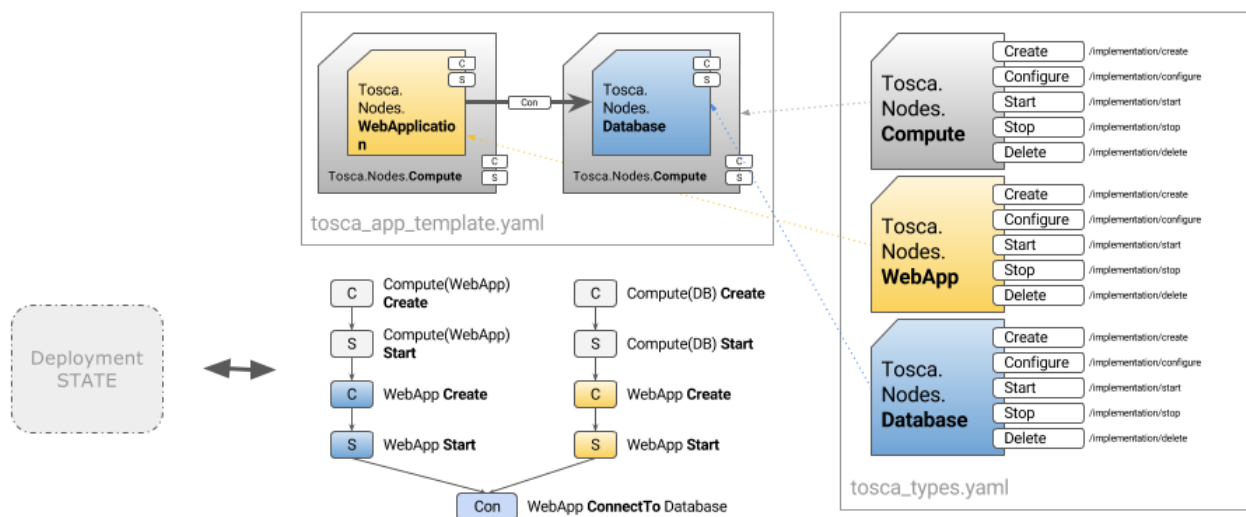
Tosca.
Nodes.
WebApplication

C
S

Con

Tosca.
Nodes.
Database

C
S

C
S

Tosca.Nodes.Compute

C
S

Tosca.Nodes.Compute

tosca_app_template.yaml

Tosca.
Nodes.
Compute

Create /implementation/create
Configure /implementation/configure
Start /implementation/start
Stop /implementation/stop
Delete /implementation/delete

Tosca.
Nodes.
WebApp

Create /implementation/create
Configure /implementation/configure
Start /implementation/start
Stop /implementation/stop
Delete /implementation/delete

Tosca.
Nodes.
Database

Create /implementation/create
Configure /implementation/configure
Start /implementation/start
Stop /implementation/stop
Delete /implementation/delete

tosca_types.yaml

Deployment STATE

C Compute(WebApp) Create
S Compute(WebApp) Start
C WebApp Create
S WebApp Start

C Compute(DB) Create
S Compute(DB) Start
C WebApp Create
S WebApp Start

Con WebApp ConnectTo Database